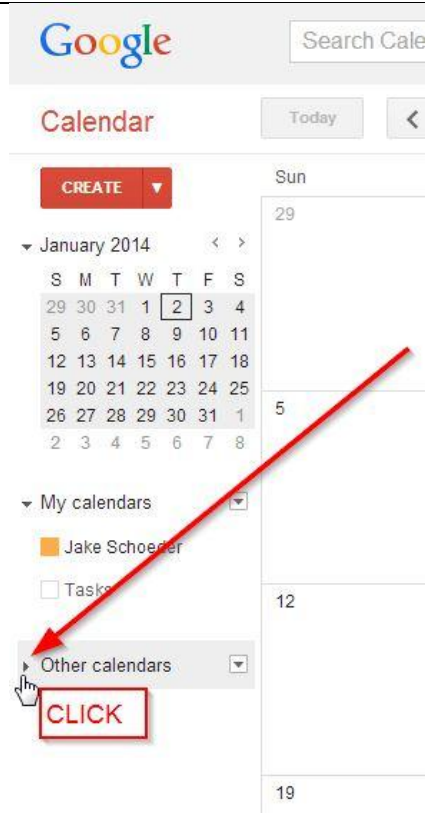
Google

Search Cale

Calendar

Today

CREATE

January 2014

| S | M | T | W | T | F | S |
|---|---|---|---|---|---|---|
| 29 | 30 | 31 | 1 | 2 | 3 | 4 |
| 5 | 6 | 7 | 8 | 9 | 10 | 11 |
| 12 | 13 | 14 | 15 | 16 | 17 | 18 |
| 19 | 20 | 21 | 22 | 23 | 24 | 25 |
| 26 | 27 | 28 | 29 | 30 | 31 | 1 |
| 2 | 3 | 4 | 5 | 6 | 7 | 8 |

My calendars

Jake Schoeder

Tasks

Other calendars

CLICK

Sun

29

5

12

19